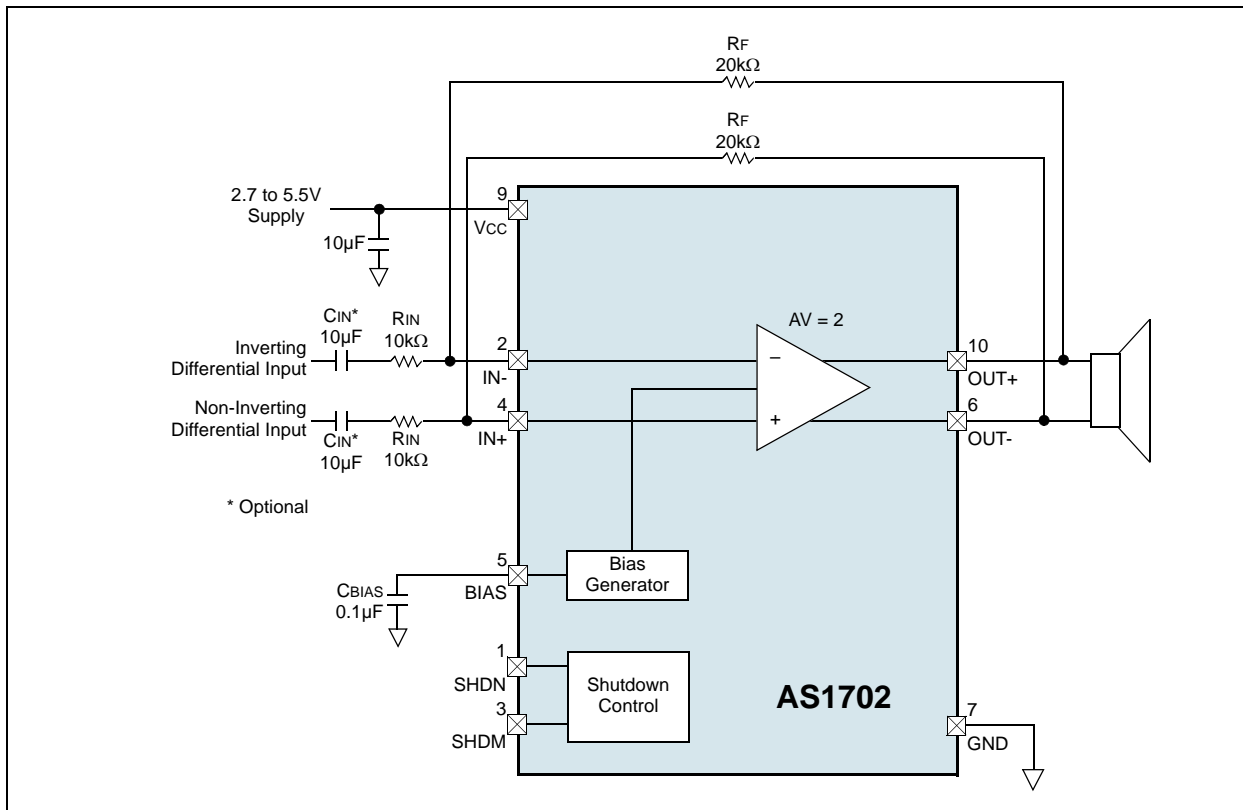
RF
20kΩ

RF
20kΩ

2.7 to 5.5V
Supply

10µF

9
VCC

CIN*
10µF

RIN
10kΩ

Inverting
Differential Input

2
IN-

AV = 2

–

+

10
OUT+

Non-Inverting
Differential Input

CIN*
10µF

RIN
10kΩ

4
IN+

6
OUT-

* Optional

5
BIAS

CBIAS
0.1µF

Bias
Generator

1
SHDN

3
SHDM

Shutdown
Control

AS1702

7
GND